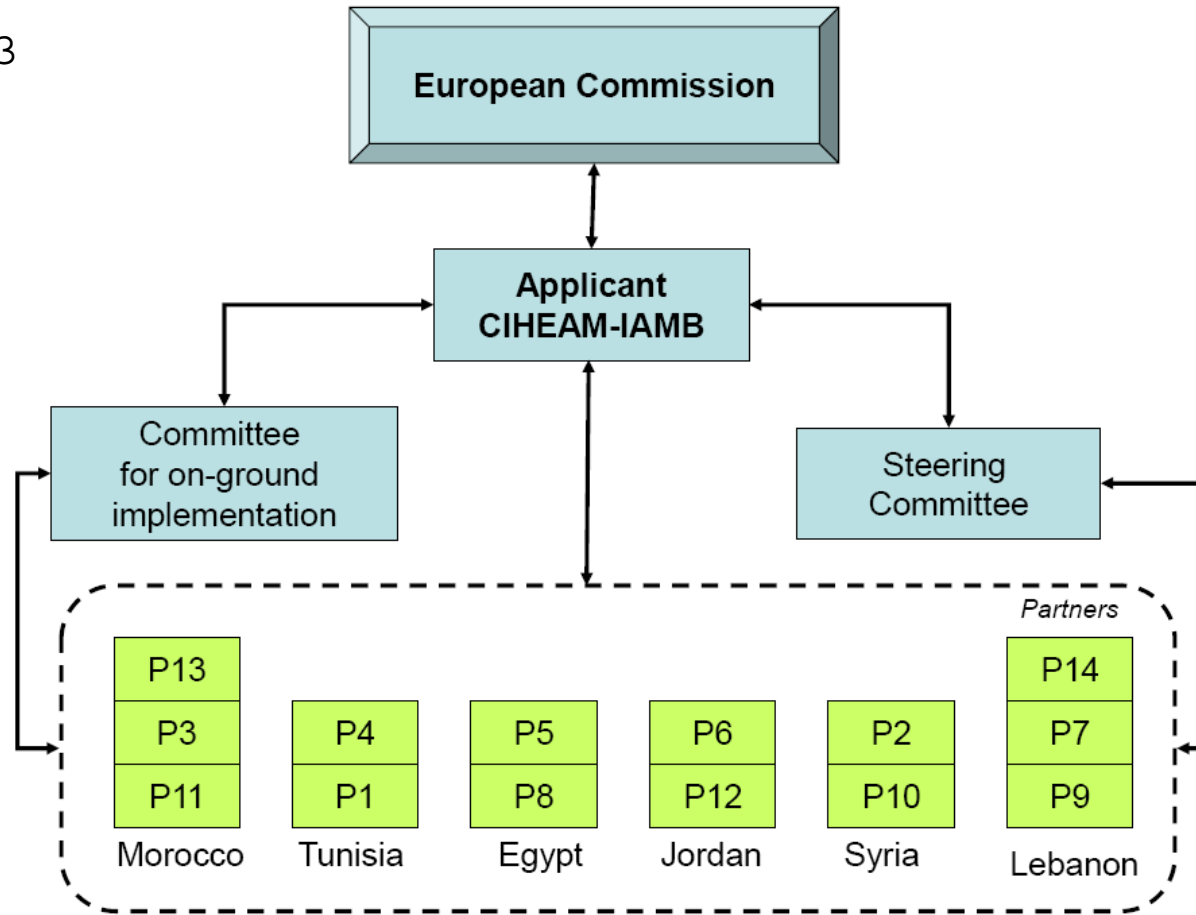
3

European Commission

Applicant
CIHEAM-IAMB

Committee for on-ground implementation

Steering Committee

Partners

P13
P3
P11
Morocco

P4
P1
Tunisia

P5
P8
Egypt

P6
P12
Jordan

P2
P10
Syria

P14
P7
P9
Lebanon